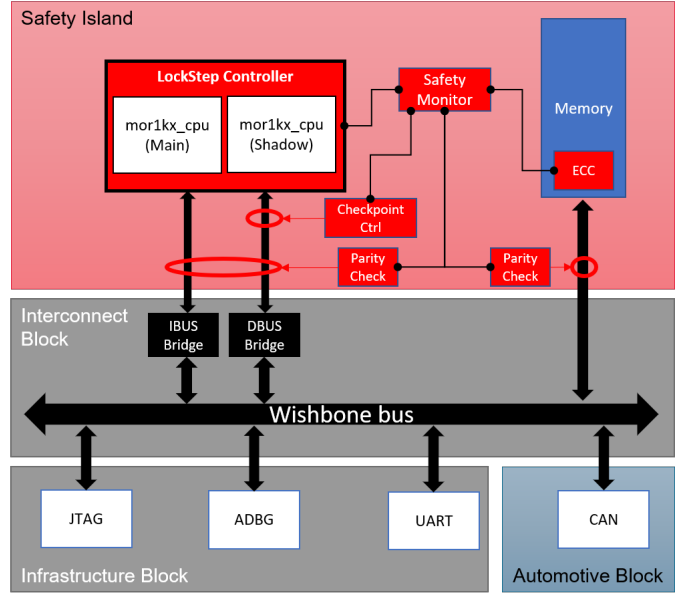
Safety Island

LockStep Controller

mor1kx_cpu (Main)

mor1kx_cpu (Shadow)

Safety Monitor

Memory

ECC

Checkpoint Ctrl

Parity Check

Parity Check

Interconnect Block

IBUS Bridge

DBUS Bridge

Wishbone bus

JTAG

ADBG

UART

CAN

Infrastructure Block

Automotive Block